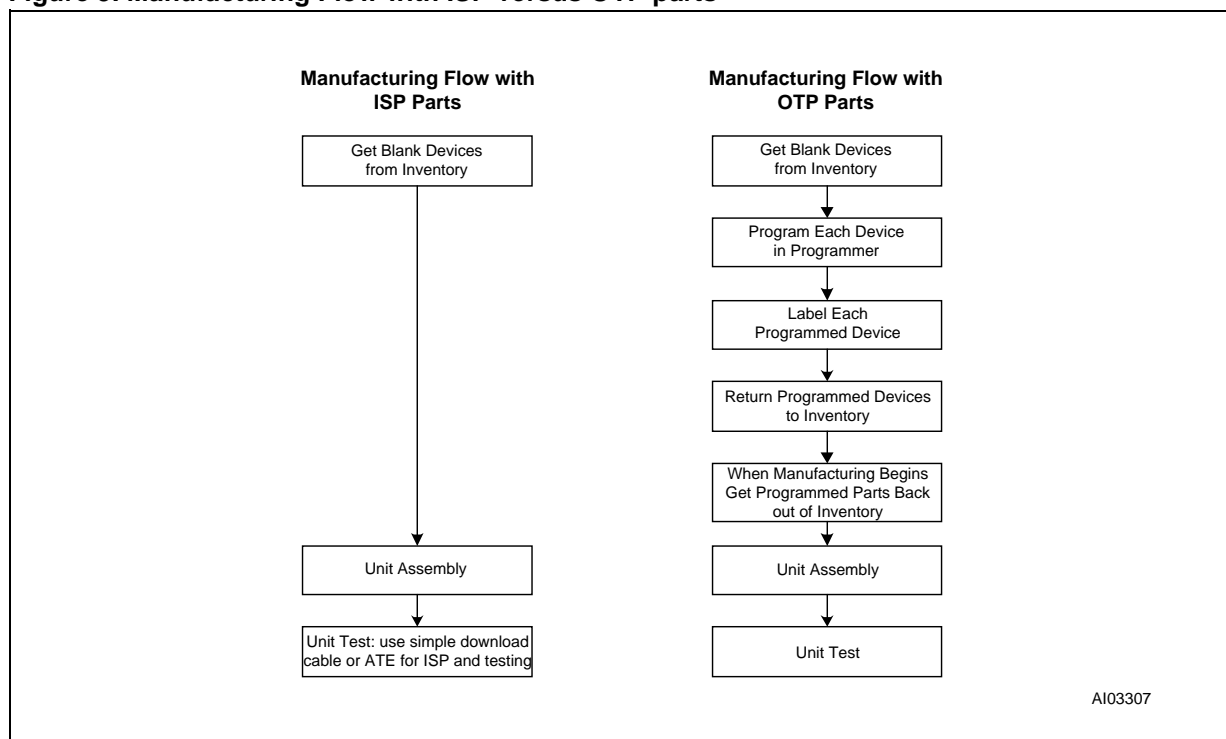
Figure 3. Manufacturing Flow with ISP versus OTP parts

Manufacturing Flow with ISP Parts

Get Blank Devices from Inventory

Unit Assembly

Unit Test: use simple download cable or ATE for ISP and testing

Manufacturing Flow with OTP Parts

Get Blank Devices from Inventory

Program Each Device in Programmer

Label Each Programmed Device

Return Programmed Devices to Inventory

When Manufacturing Begins Get Programmed Parts Back out of Inventory

Unit Assembly

Unit Test

AI03307